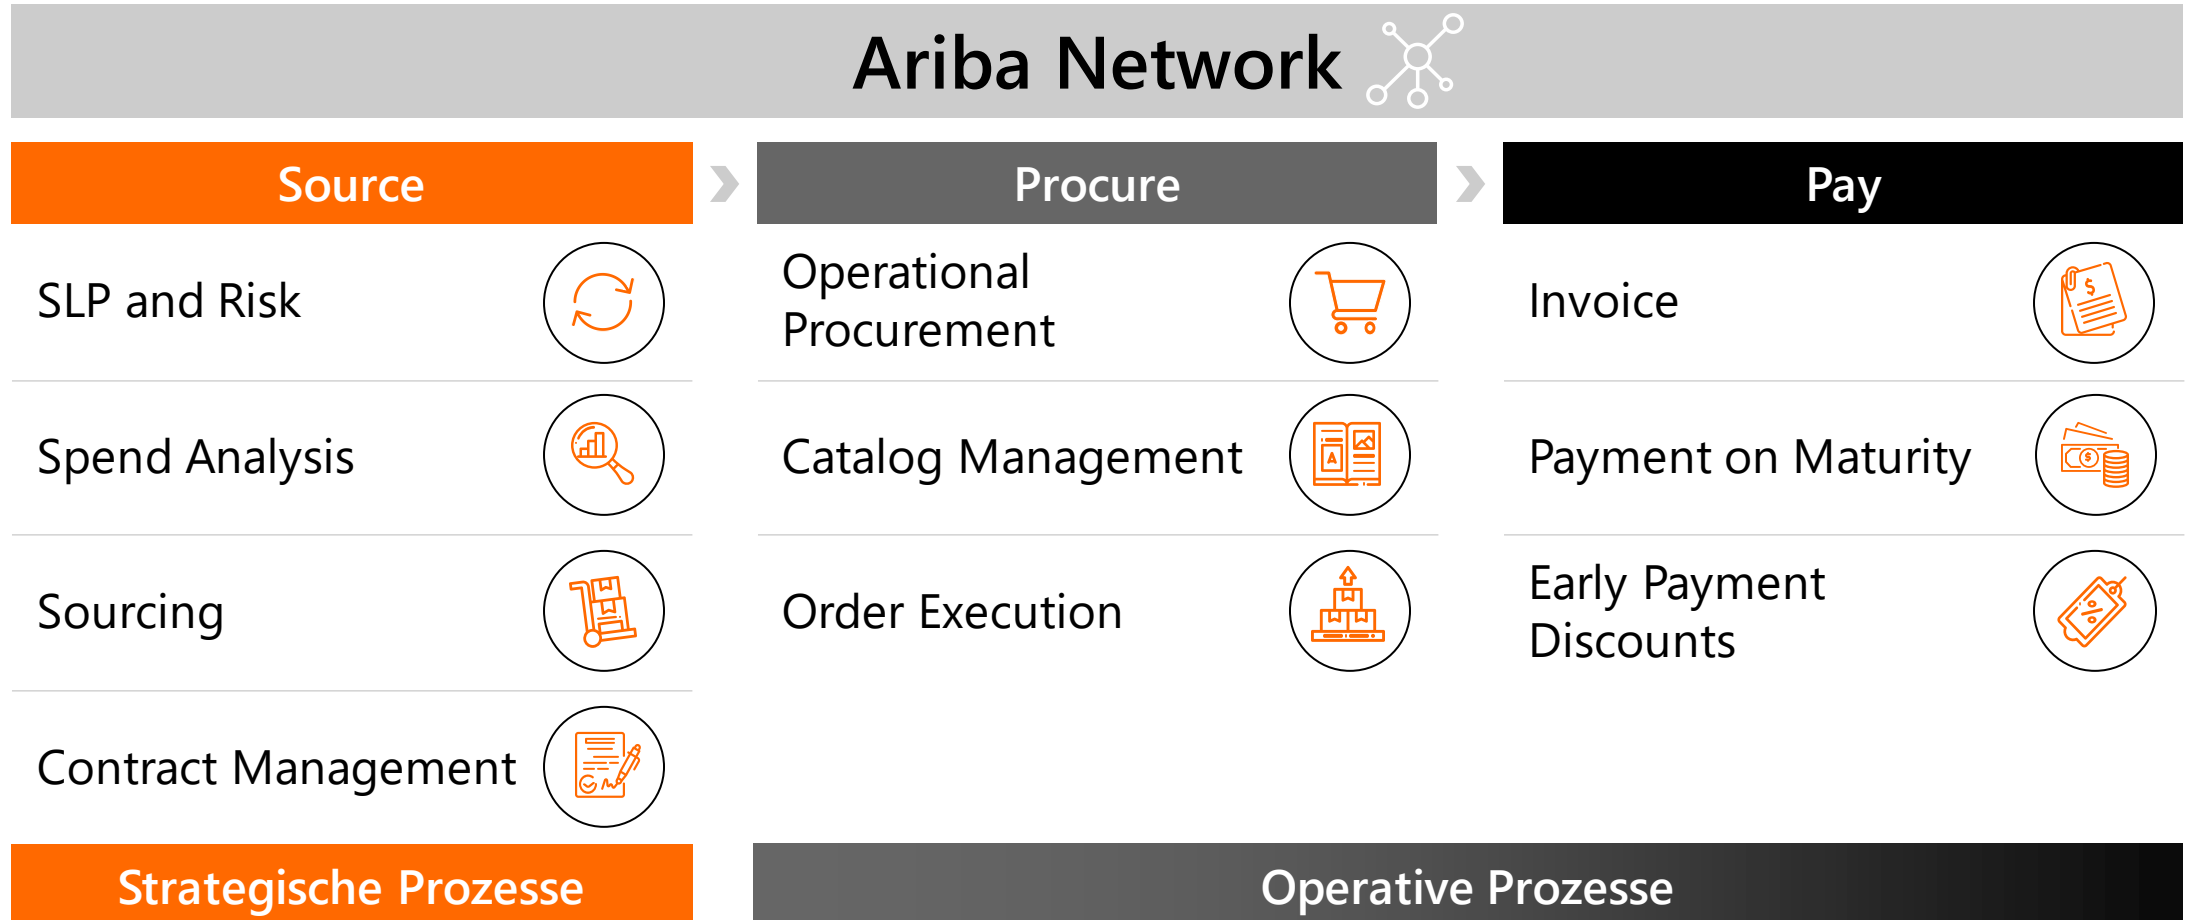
Ariba Network

Source

SLP and Risk

Spend Analysis

Sourcing

Contract Management

Procure

Operational Procurement

Catalog Management

Order Execution

Pay

Invoice

Payment on Maturity

Early Payment Discounts

Strategische Prozesse

Operative Prozesse